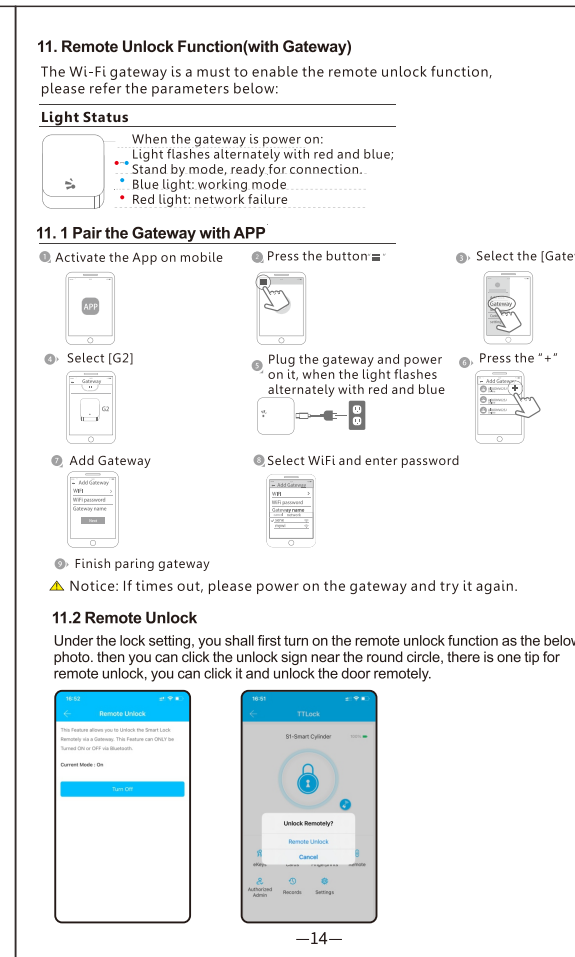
11. Remote Unlock Function(with Gateway)

The Wi-Fi gateway is a must to enable the remote unlock function, please refer the parameters below:

Light Status

When the gateway is power on:
Light flashes alternately with red and blue;
Stand by mode, ready for connection.
Blue light: working mode
Red light: network failure

11. 1 Pair the Gateway with APP

1. Activate the App on mobile

APP

2. Press the button

3. Select the [Gate

Gateway

4. Select [G2]

Gateway

G2

5. Plug the gateway and power on it, when the light flashes alternately with red and blue

6. Press the "+"

Add Gateway

7. Add Gateway

Add Gateway
WIFI
WiFi password
Gateway name
Next

8. Select WiFi and enter password

Add Gateway
WIFI
WiFi password
Gateway name

9. Finish paring gateway

⚠ Notice: If times out, please power on the gateway and try it again.

11.2 Remote Unlock

Under the lock setting, you shall first turn on the remote unlock function as the below photo. then you can click the unlock sign near the round circle, there is one tip for remote unlock, you can click it and unlock the door remotely.

16:52

Remote Unlock

This Feature allows you to Unlock the Smart Lock Remotely via a Gateway. This Feature can ONLY be Turned ON or OFF via Bluetooth.

Current Mode : On

Turn Off

16:51

TTLock

S1-Smart Cylinder

Unlock Remotely?

Remote Unlock

Cancel

eKeys

Authorized Admin

Records

Settings

—14—